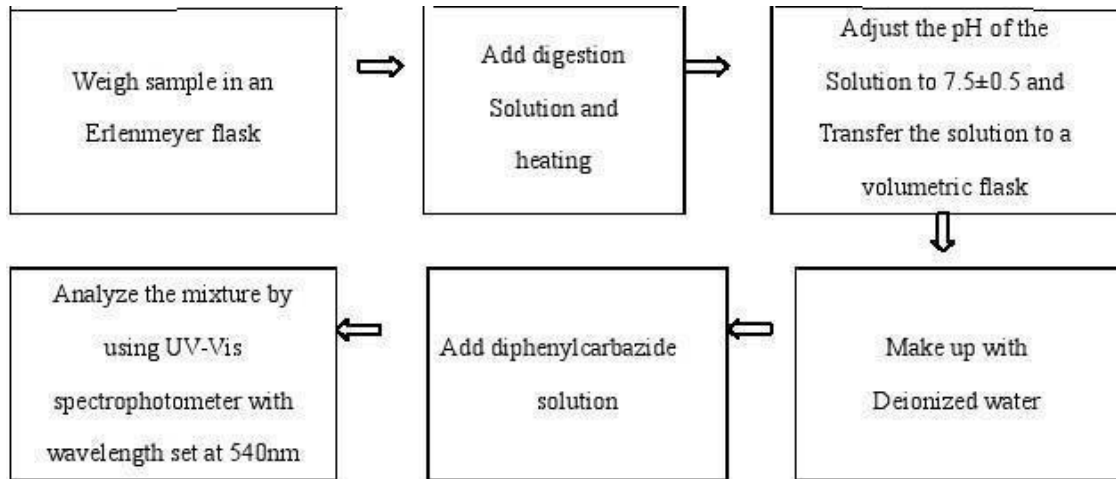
Weigh sample in an Erlenmeyer flask

Add digestion Solution and heating

Adjust the pH of the Solution to 7.5±0.5 and Transfer the solution to a volumetric flask

Make up with Deionized water

Add diphenylcarbazide solution

Analyze the mixture by using UV-Vis spectrophotometer with wavelength set at 540nm